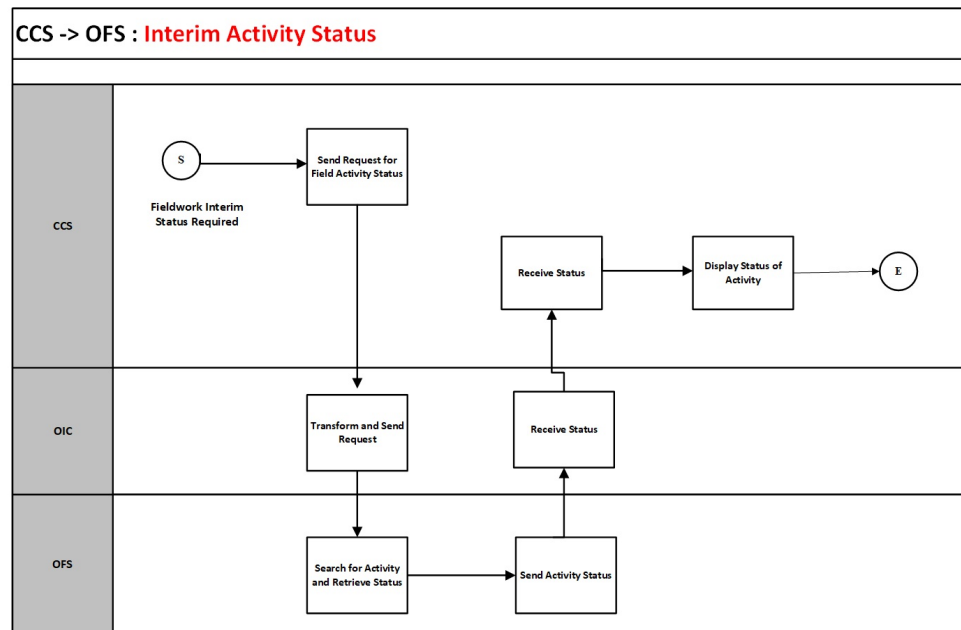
CCS -> OFS : Interim Activity Status

CCS

S

Fieldwork Interim Status Required

Send Request for Field Activity Status

Receive Status

Display Status of Activity

E

OIC

Transform and Send Request

Receive Status

OFS

Search for Activity and Retrieve Status

Send Activity Status